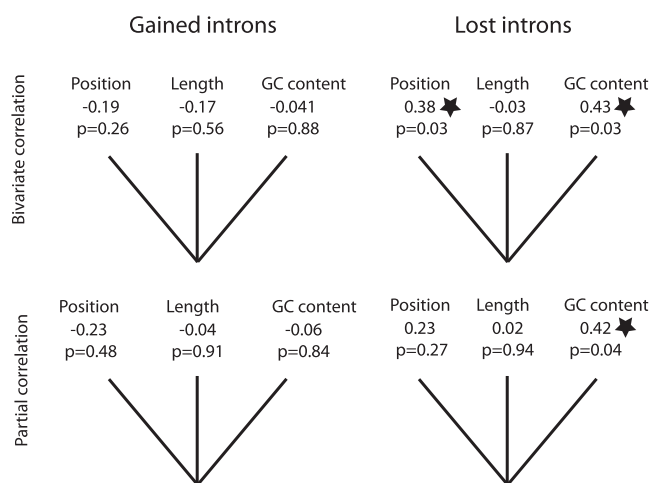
Gained introns

Lost introns

Bivariate correlation

Position
-0.19
p=0.26

Length
-0.17
p=0.56

GC content
-0.041
p=0.88

Position
0.38
p=0.03

Length
-0.03
p=0.87

GC content
0.43
p=0.03

Partial correlation

Position
-0.23
p=0.48

Length
-0.04
p=0.91

GC content
-0.06
p=0.84

Position
0.23
p=0.27

Length
0.02
p=0.94

GC content
0.42
p=0.04